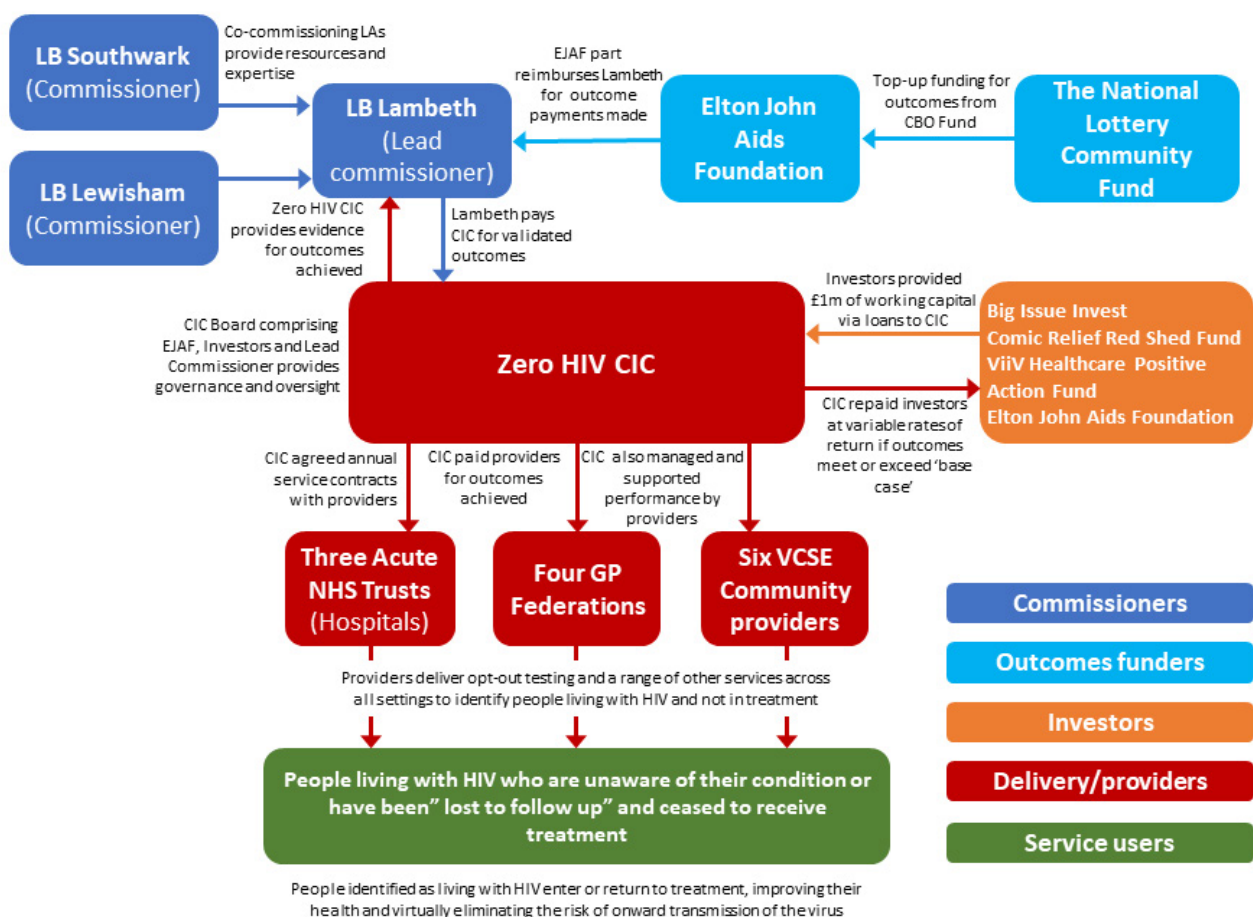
LB Southwark (Commissioner)

Co-commissioning LAs provide resources and expertise

LB Lewisham (Commissioner)

LB Lambeth (Lead commissioner)

EJAF part reimburses Lambeth for outcome payments made

Elton John Aids Foundation

Top-up funding for outcomes from CBO Fund

The National Lottery Community Fund

Zero HIV CIC provides evidence for outcomes achieved

Lambeth pays CIC for validated outcomes

CIC Board comprising EJAF, Investors and Lead Commissioner provides governance and oversight

Zero HIV CIC

Investors provided £1m of working capital via loans to CIC

Big Issue Invest
Comic Relief Red Shed Fund
ViiV Healthcare Positive Action Fund
Elton John Aids Foundation

CIC repaid investors at variable rates of return if outcomes meet or exceed 'base case'

CIC agreed annual service contracts with providers

CIC paid providers for outcomes achieved

CIC also managed and supported performance by providers

Three Acute NHS Trusts (Hospitals)

Four GP Federations

Six VCSE Community providers

Commissioners

Outcomes funders

Investors

Delivery/providers

Service users

Providers deliver opt-out testing and a range of other services across all settings to identify people living with HIV and not in treatment

People living with HIV who are unaware of their condition or have been" lost to follow up" and ceased to receive treatment

People identified as living with HIV enter or return to treatment, improving their health and virtually eliminating the risk of onward transmission of the virus